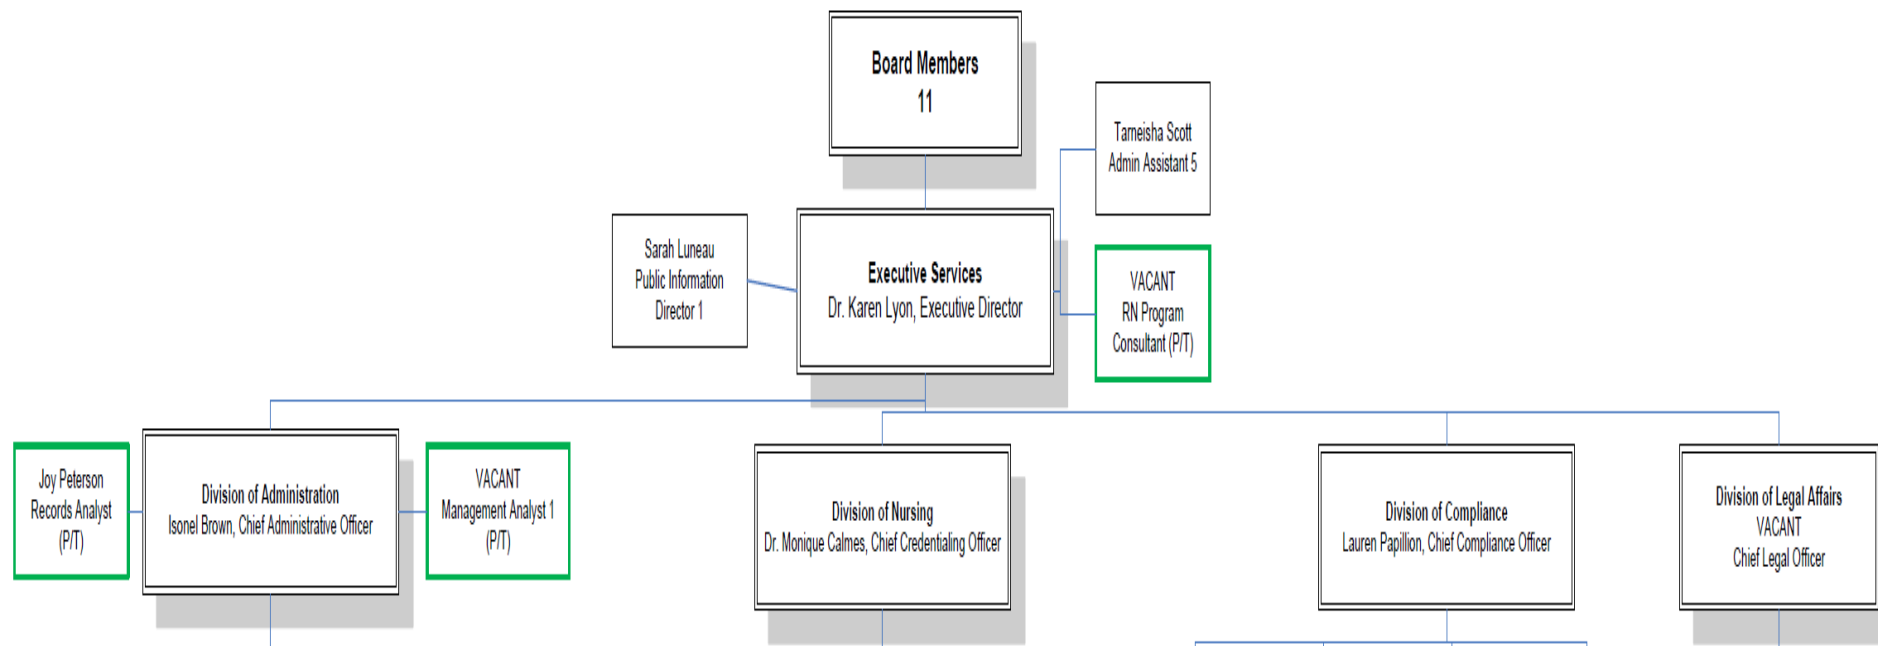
Board Members
11

Tameisha Scott
Admin Assistant 5

Sarah Luneau
Public Information
Director 1

Executive Services
Dr. Karen Lyon, Executive Director

VACANT
RN Program
Consultant (P/T)

Joy Peterson
Records Analyst
(P/T)

Division of Administration
Isonel Brown, Chief Administrative Officer

VACANT
Management Analyst 1
(P/T)

Division of Nursing
Dr. Monique Calmes, Chief Credentialing Officer

Division of Compliance
Lauren Papillion, Chief Compliance Officer

Division of Legal Affairs
VACANT
Chief Legal Officer